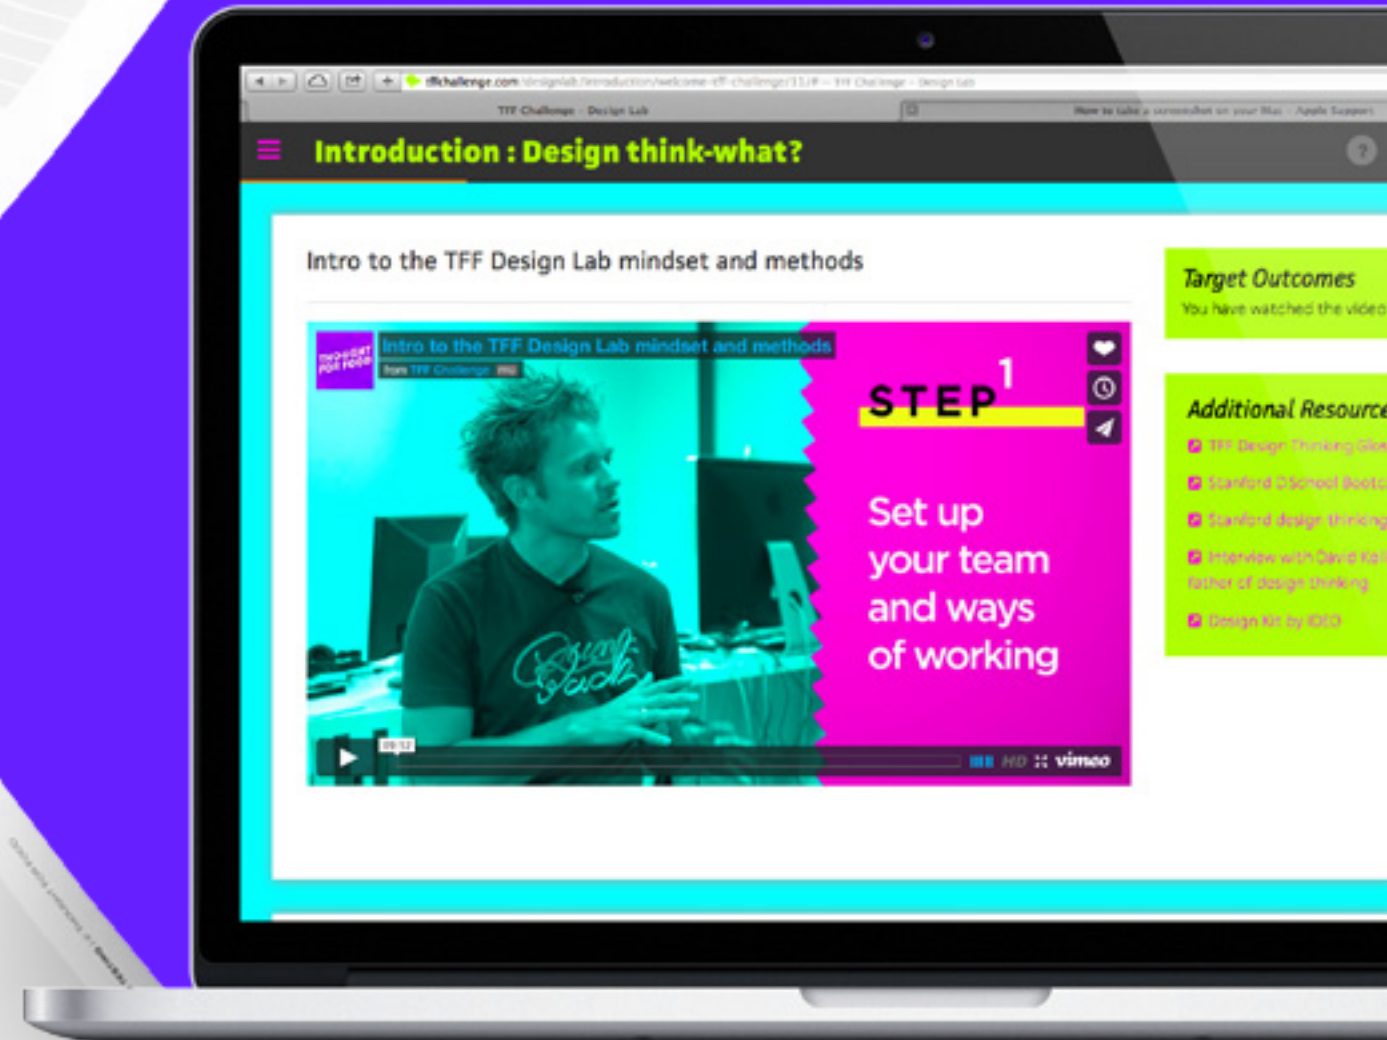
tffchallenge.com/designlab/introduction/welcome-tff-challenge/11/# – TFF Challenge – Design Lab

TFF Challenge – Design Lab

How to take a screenshot on your Mac – Apple Support

Introduction : Design think-what?

?

Intro to the TFF Design Lab mindset and methods

Intro to the TFF Design Lab mindset and methods
from TFF Challenge

STEP 1

Set up your team and ways of working

vimeo

Target Outcomes
You have watched the video

Additional Resource
TFF Design Thinking Glo
Stanford DSchool Bootc
Stanford design thinking
Interview with David Kel father of design thinking
Design Kit by IDEO